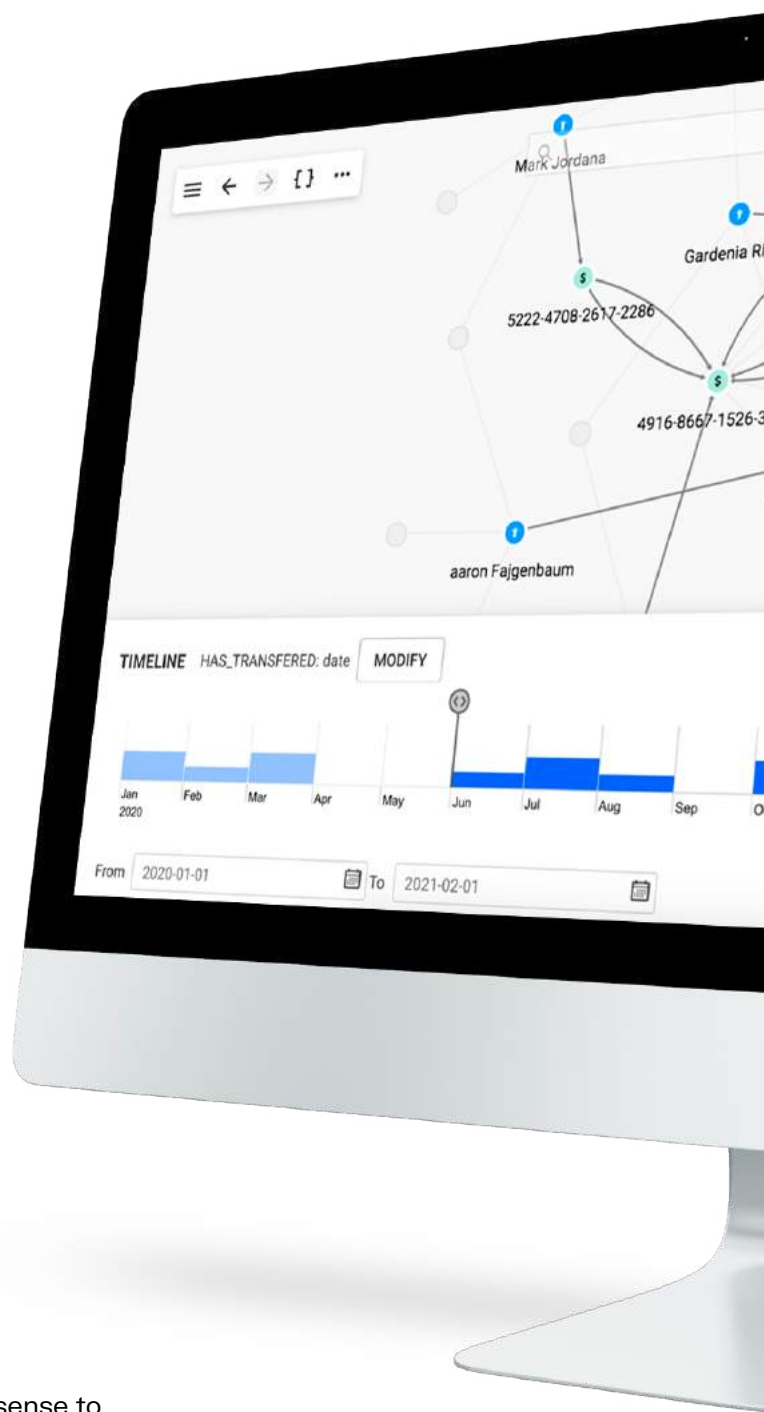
Mark Jordana

Gardenia Ri

5222-4708-2617-2286

4916-8667-1526-3

aaron Fajgenbaum

TIMELINE HAS_TRANSFERED: date MODIFY

Jan 2020 Feb Mar Apr May Jun Jul Aug Sep O

From 2020-01-01 To 2021-02-01

sense to